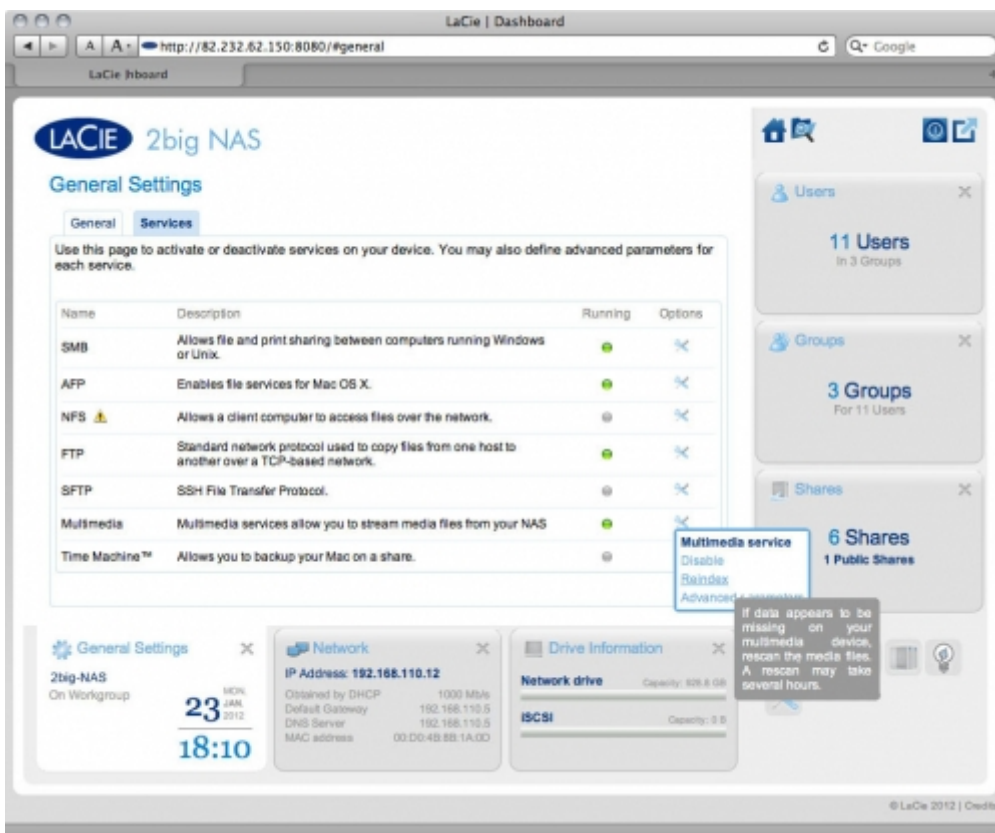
LaCie | Dashboard

http://82.232.62.150:8080/#general

Q- Google

LaCie hboard

LACIE 2big NAS

General Settings

General Services

Use this page to activate or deactivate services on your device. You may also define advanced parameters for each service.

| Name | Description | Running | Options |
|---|---|---|---|
| SMB | Allows file and print sharing between computers running Windows or Unix. | | |
| AFP | Enables file services for Mac OS X. | | |
| NFS | Allows a client computer to access files over the network. | | |
| FTP | Standard network protocol used to copy files from one host to another over a TCP-based network. | | |
| SFTP | SSH File Transfer Protocol. | | |
| Multimedia | Multimedia services allow you to stream media files from your NAS | | |
| Time Machine™ | Allows you to backup your Mac on a share. | | |

Multimedia service
Disable
Reindex
Advanced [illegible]

If data appears to be missing on your multimedia device, rescan the media files. A rescan may take several hours.

Users
11 Users
In 3 Groups

Groups
3 Groups
For 11 Users

Shares
6 Shares
1 Public Shares

General Settings
2big-NAS
On Workgroup
23 MON. JAN. 2012
18:10

Network
IP Address: 192.168.110.12
Obtained by DHCP 1000 Mb/s
Default Gateway 192.168.110.5
DNS Server 192.168.110.5
MAC address 00:D0:4B:8B:1A:0D

Drive Information
Network drive Capacity: 926.6 GB
iSCSI Capacity: 0 B

©LaCie 2012 | Credit